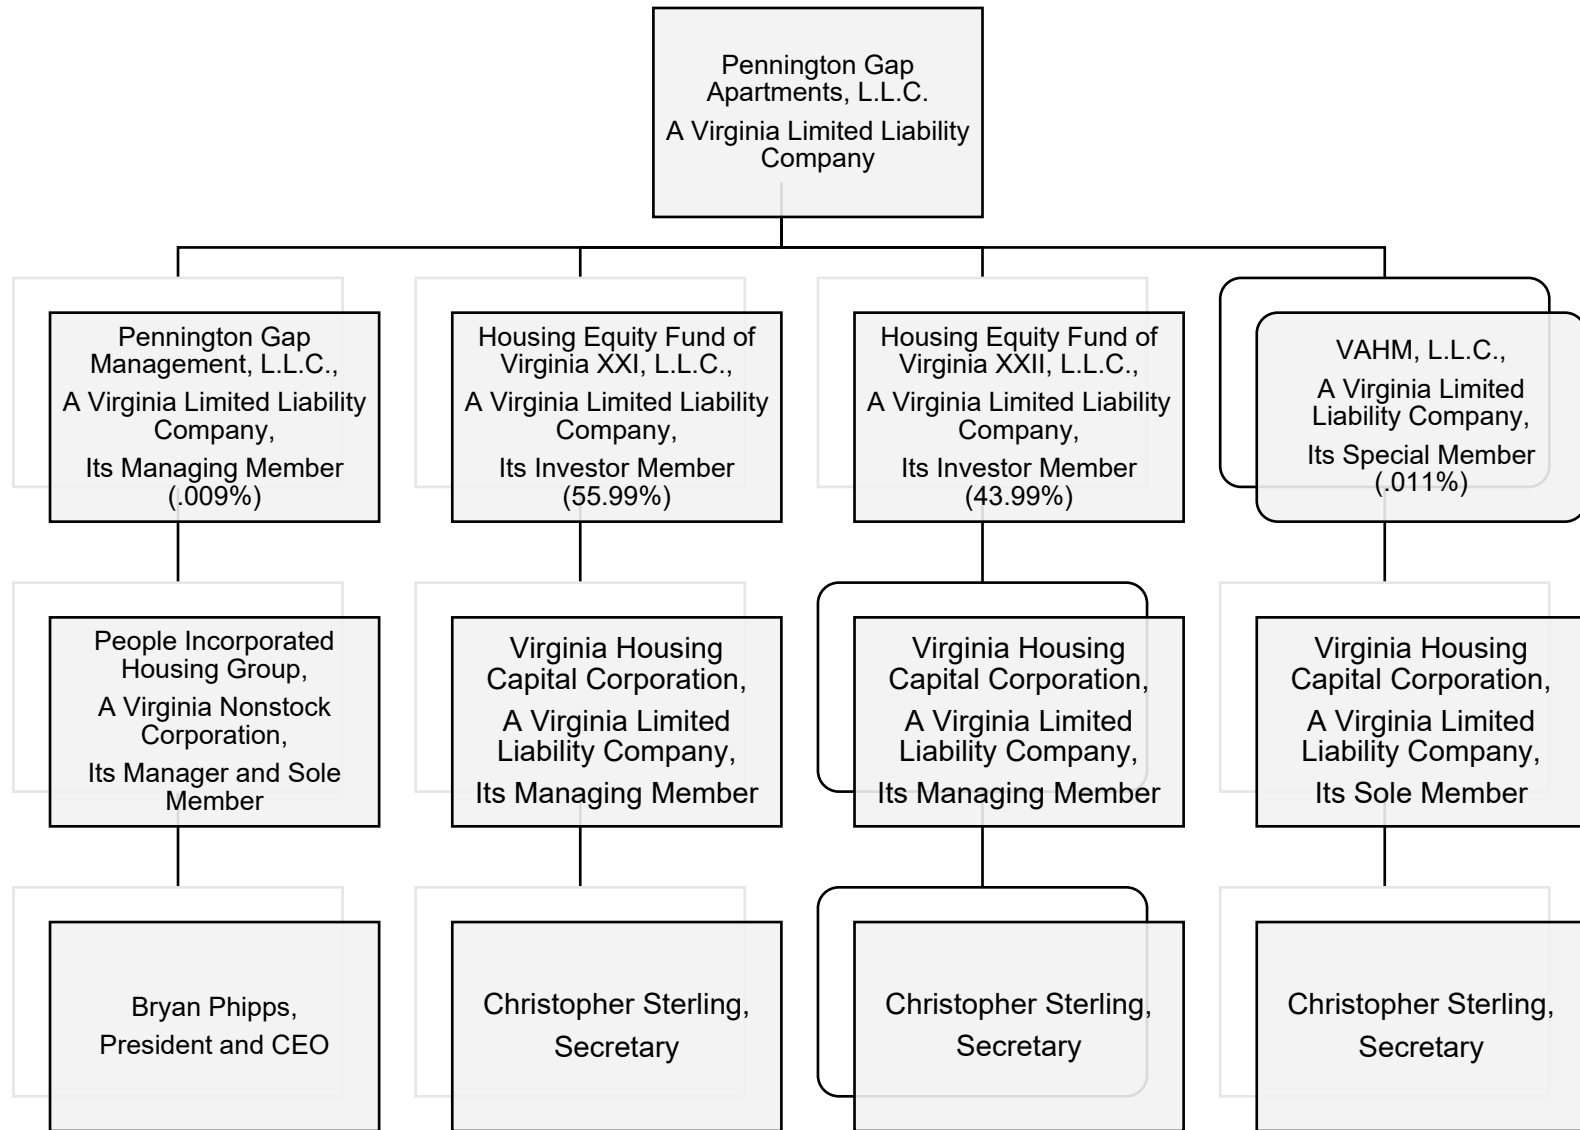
Pennington Gap Apartments, L.L.C.

A Virginia Limited Liability Company

Pennington Gap Management, L.L.C.,

A Virginia Limited Liability Company,

Its Managing Member (.009%)

Housing Equity Fund of Virginia XXI, L.L.C.,

A Virginia Limited Liability Company,

Its Investor Member (55.99%)

Housing Equity Fund of Virginia XXII, L.L.C.,

A Virginia Limited Liability Company,

Its Investor Member (43.99%)

VAHM, L.L.C.,

A Virginia Limited Liability Company,

Its Special Member (.011%)

People Incorporated Housing Group,

A Virginia Nonstock Corporation,

Its Manager and Sole Member

Virginia Housing Capital Corporation,

A Virginia Limited Liability Company,

Its Managing Member

Virginia Housing Capital Corporation,

A Virginia Limited Liability Company,

Its Managing Member

Virginia Housing Capital Corporation,

A Virginia Limited Liability Company,

Its Sole Member

Bryan Phipps,

President and CEO

Christopher Sterling,

Secretary

Christopher Sterling,

Secretary

Christopher Sterling,

Secretary